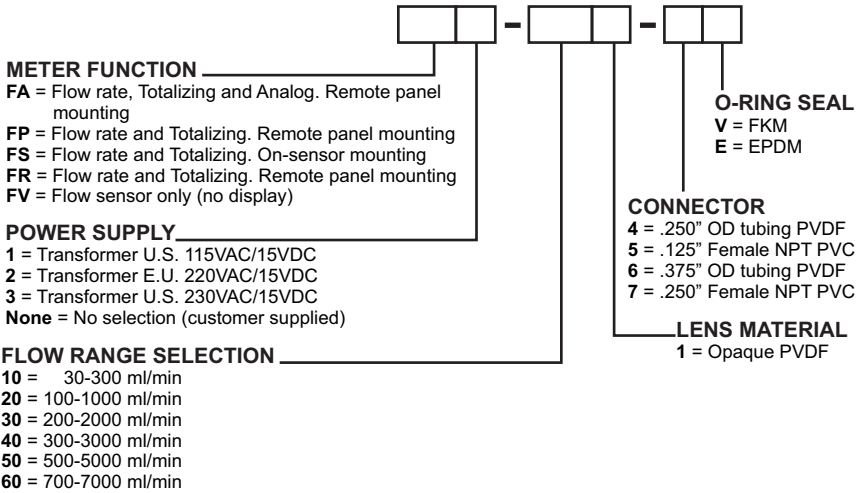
- -

METER FUNCTION
FA = Flow rate, Totalizing and Analog. Remote panel mounting
FP = Flow rate and Totalizing. Remote panel mounting
FS = Flow rate and Totalizing. On-sensor mounting
FR = Flow rate and Totalizing. Remote panel mounting
FV = Flow sensor only (no display)

POWER SUPPLY
1 = Transformer U.S. 115VAC/15VDC
2 = Transformer E.U. 220VAC/15VDC
3 = Transformer U.S. 230VAC/15VDC
None = No selection (customer supplied)

FLOW RANGE SELECTION
10 = 30-300 ml/min
20 = 100-1000 ml/min
30 = 200-2000 ml/min
40 = 300-3000 ml/min
50 = 500-5000 ml/min
60 = 700-7000 ml/min

O-RING SEAL
V = FKM
E = EPDM

CONNECTOR
4 = .250" OD tubing PVDF
5 = .125" Female NPT PVC
6 = .375" OD tubing PVDF
7 = .250" Female NPT PVC

LENS MATERIAL
1 = Opaque PVDF